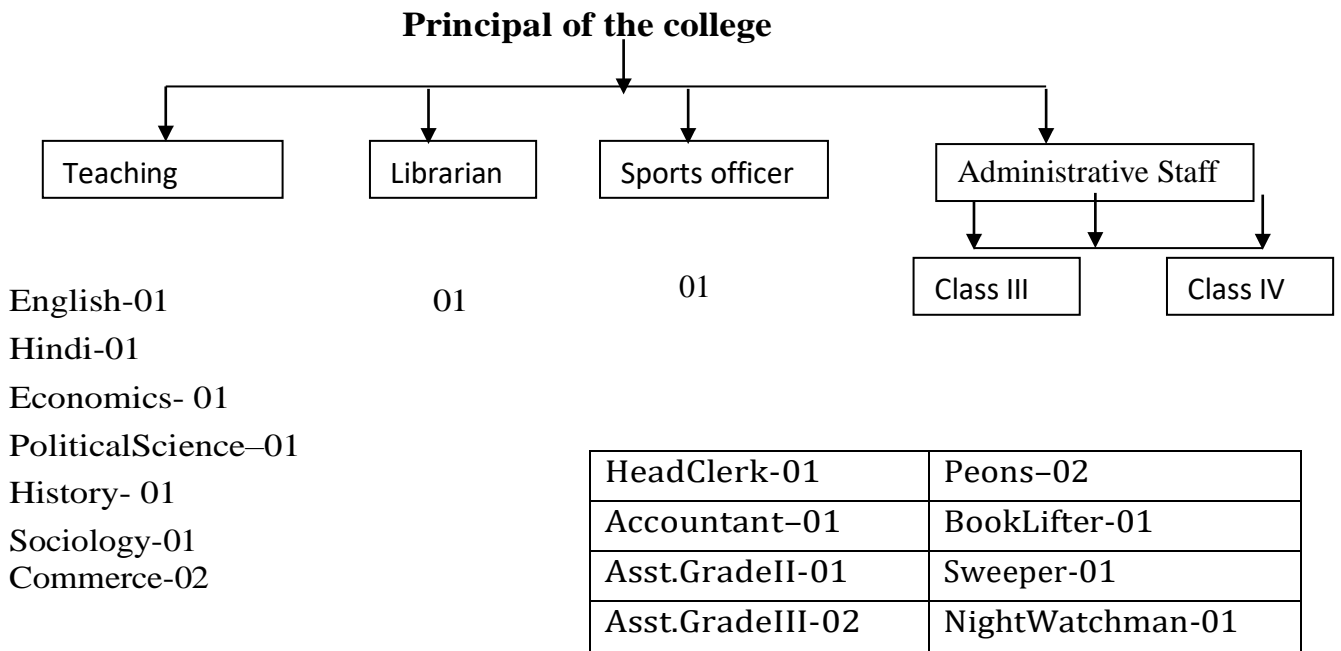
**Principal of the college**

Teaching

Librarian

Sports officer

Administrative Staff

Class III

Class IV

English-01
Hindi-01
Economics- 01
PoliticalScience–01
History- 01
Sociology-01
Commerce-02

01

01

| HeadClerk-01 | Peons–02 |
|---|---|
| Accountant–01 | BookLifter-01 |
| Asst.GradeII-01 | Sweeper-01 |
| Asst.GradeIII-02 | NightWatchman-01 |